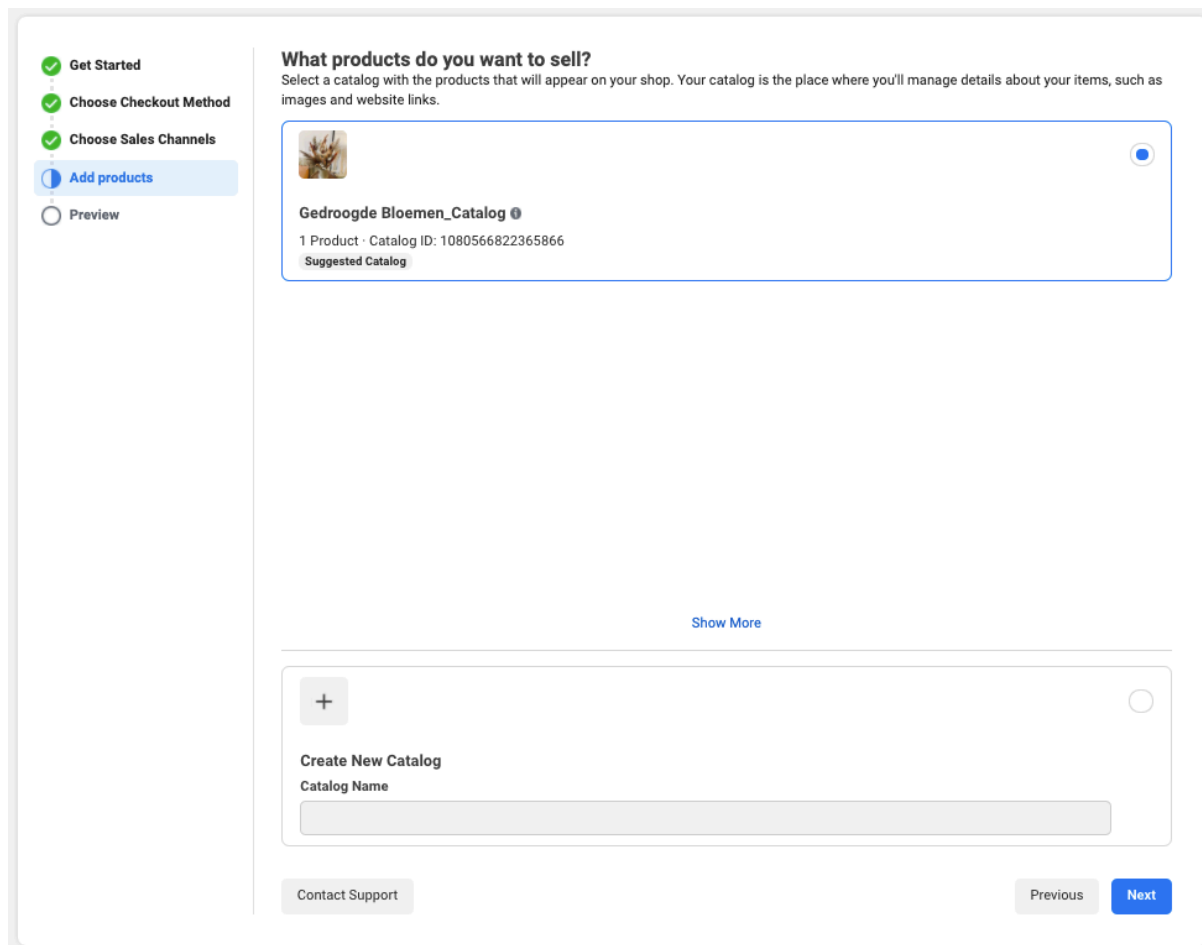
Get Started
Choose Checkout Method
Choose Sales Channels
Add products
Preview

What products do you want to sell?
Select a catalog with the products that will appear on your shop. Your catalog is the place where you'll manage details about your items, such as images and website links.

Gedroogde Bloemen_Catalog
1 Product · Catalog ID: 1080566822365866
Suggested Catalog

Show More

+
Create New Catalog
Catalog Name

Contact Support
Previous
Next